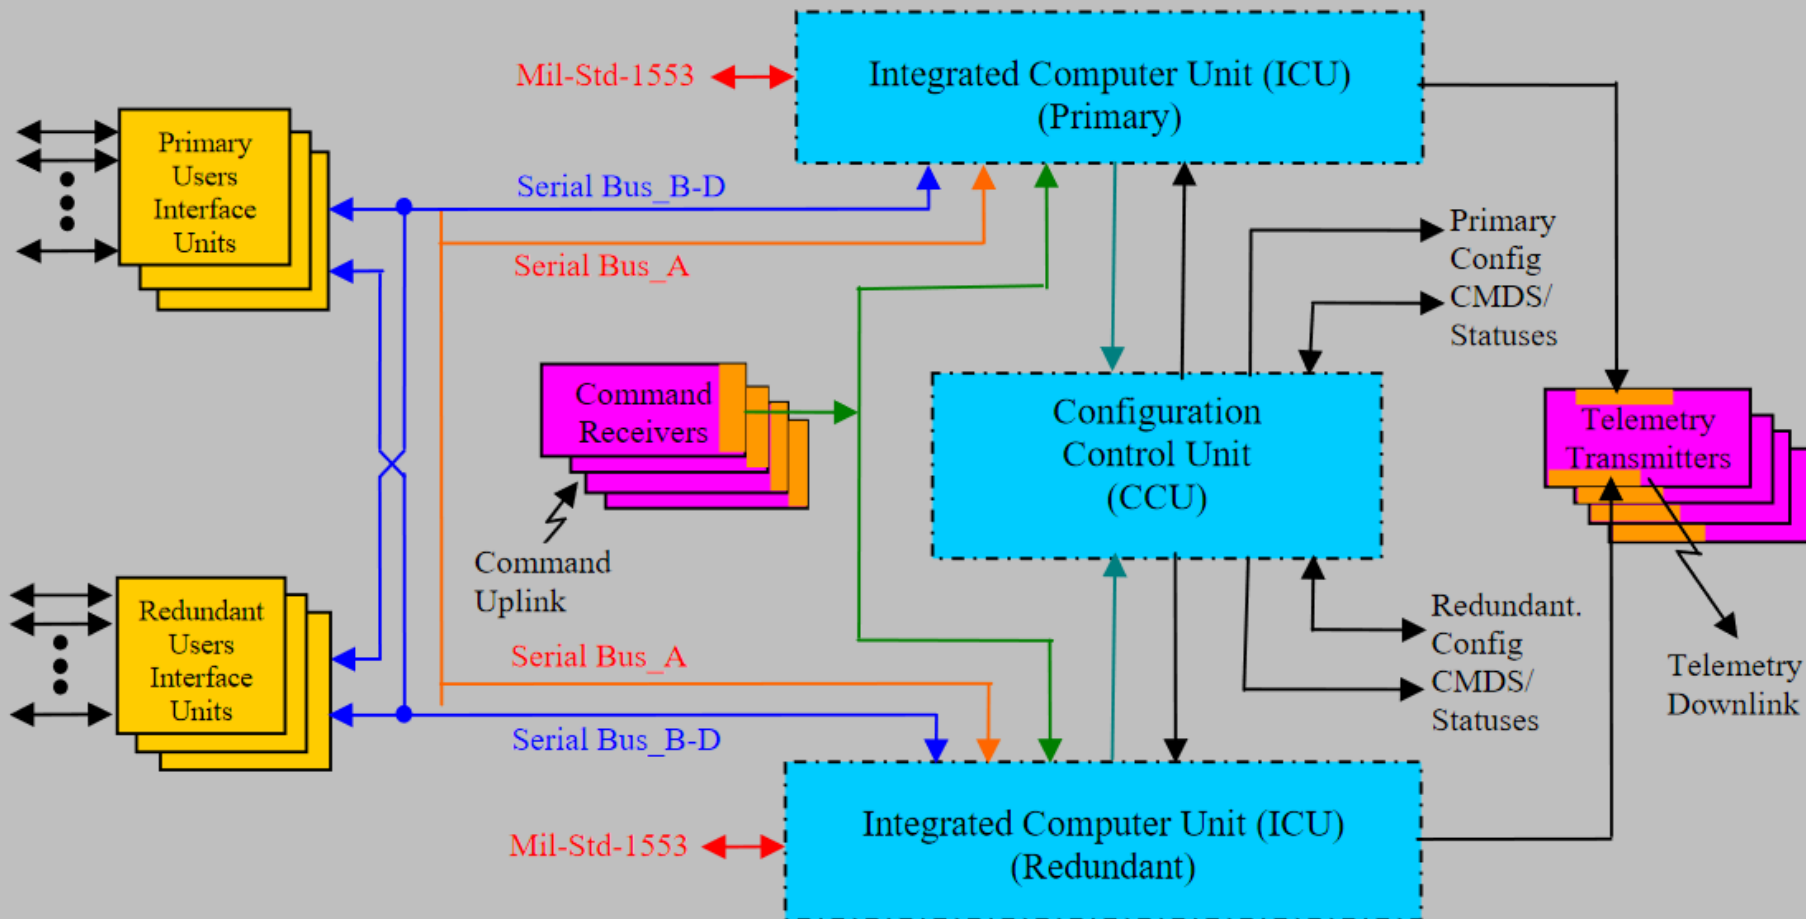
Mil-Std-1553

Integrated Computer Unit (ICU) (Primary)

Primary Users Interface Units

Serial Bus_B-D

Serial Bus_A

Primary Config CMDS/ Statuses

Command Receivers

Configuration Control Unit (CCU)

Telemetry Transmitters

Command Uplink

Redundant Users Interface Units

Serial Bus_A

Redundant. Config CMDS/ Statuses

Telemetry Downlink

Serial Bus_B-D

Mil-Std-1553

Integrated Computer Unit (ICU) (Redundant)